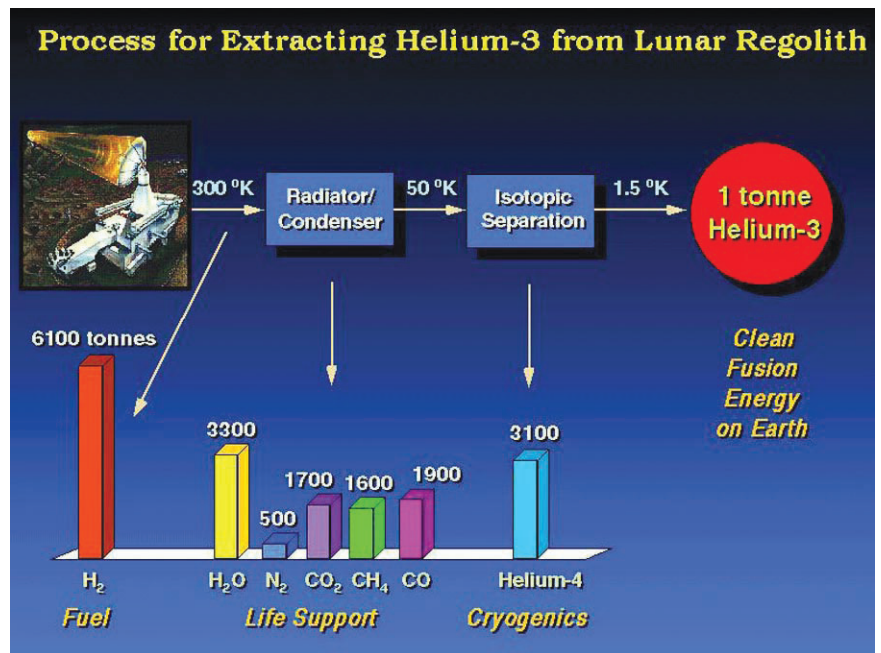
Process for Extracting Helium-3 from Lunar Regolith

300 $^0$K

Radiator/ Condenser

50 $^0$K

Isotopic Separation

1.5 $^0$K

1 tonne Helium-3

6100 tonnes

Clean Fusion Energy on Earth

3300

3100

1700

1600

1900

500

$H_2$

$H_2O$

$N_2$

$CO_2$

$CH_4$

CO

Helium-4

Fuel

Life Support

Cryogenics